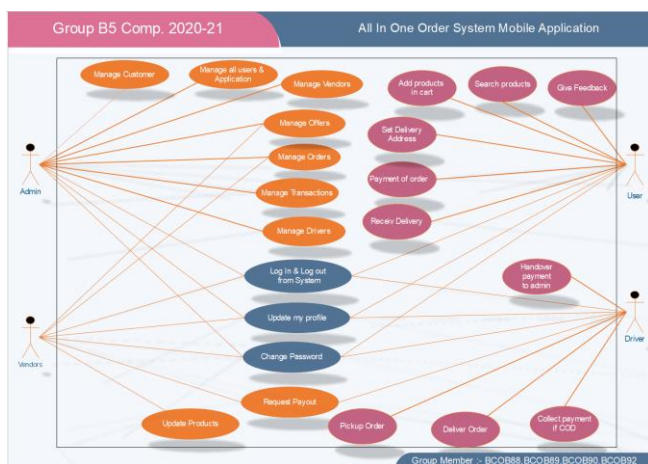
Group B5 Comp. 2020-21

All In One Order System Mobile Application

Manage Customer

Manage all users & Application

Manage Vendors

Add products in cart

Search products

Give Feedback

Manage Offers

Set Delivery Address

Manage Orders

Admin

Payment of order

User

Manage Transactions

Receiv Delivery

Manage Drivers

Handover payment to admin

Log In & Log out from System

Update my profile

Driver

Vendors

Change Password

Request Payout

Update Products

Pickup Order

Deliver Order

Collect payment if COD

Group Member :- BCOB88,BCOB89,BCOB90,BCOB92